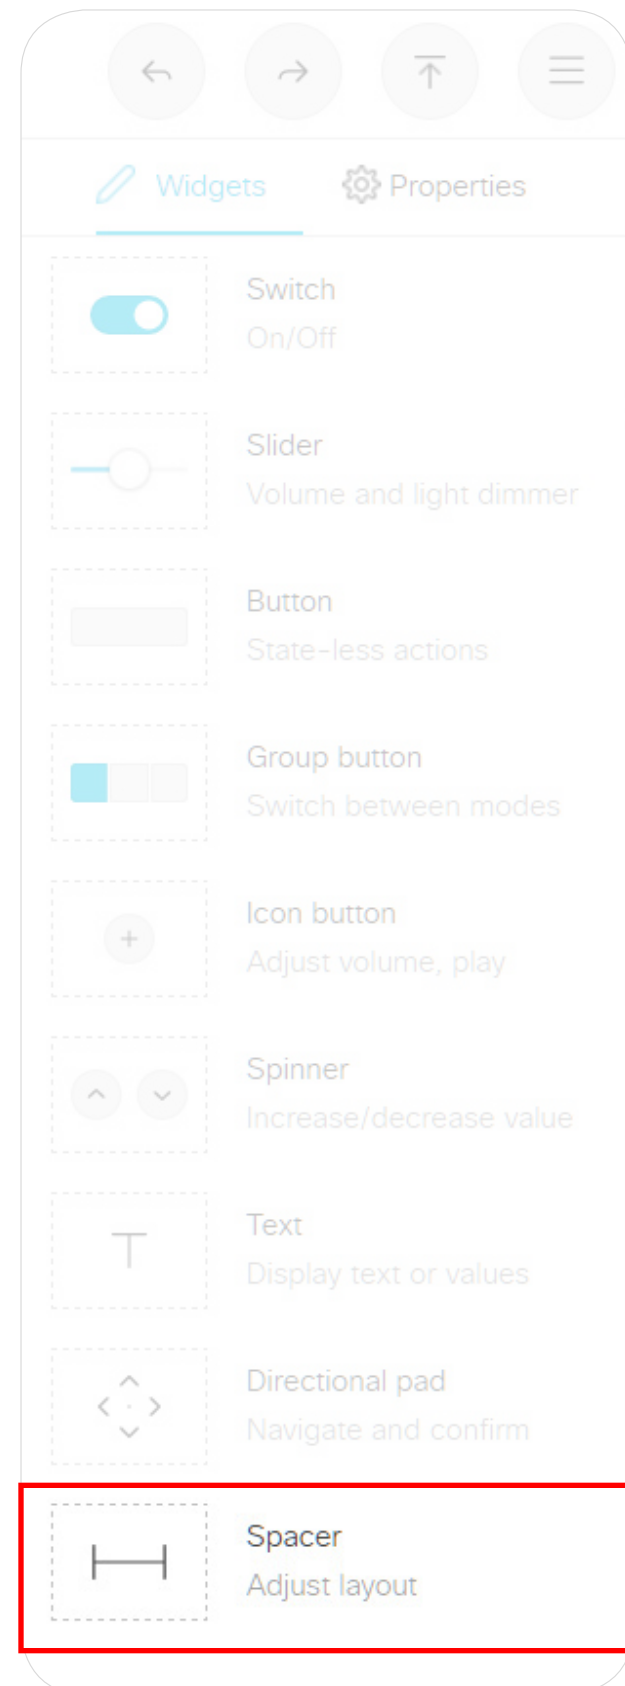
Widgets
Properties

Switch
On/Off

Slider
Volume and light dimmer

Button
State-less actions

Group button
Switch between modes

Icon button
Adjust volume, play

Spinner
Increase/decrease value

Text
Display text or values

Directional pad
Navigate and confirm

Spacer
Adjust layout